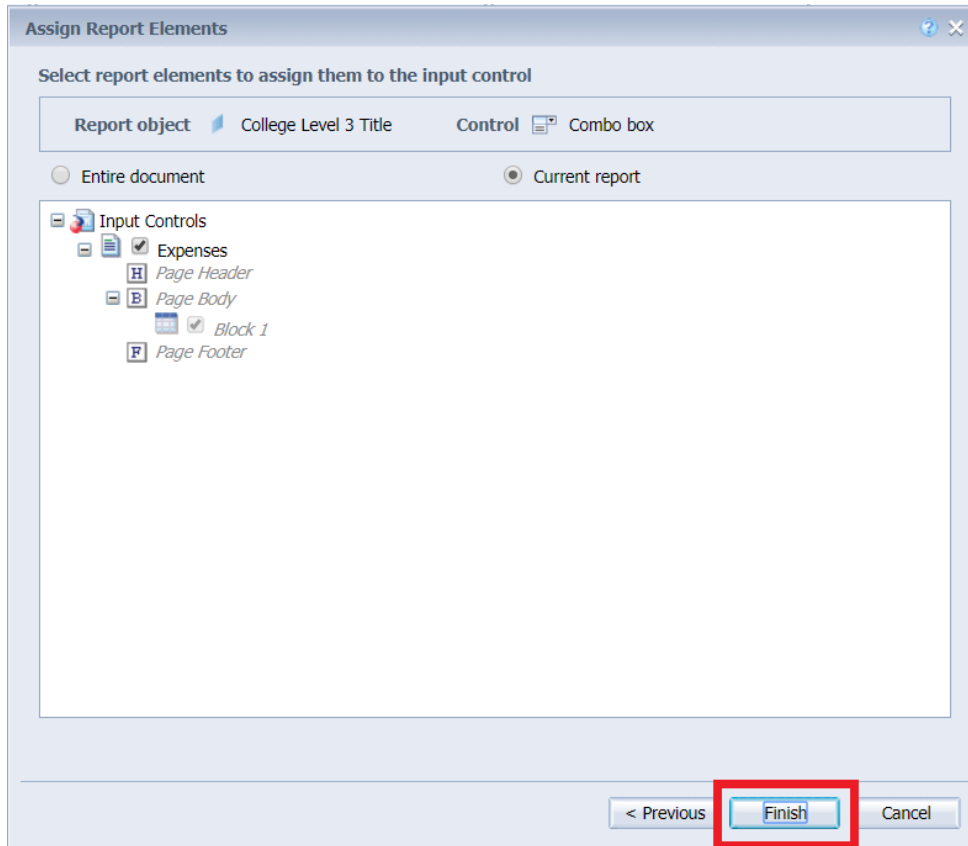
Assign Report Elements

Select report elements to assign them to the input control

Report object College Level 3 Title Control Combo box

Entire document Current report

Input Controls
Expenses
H Page Header
B Page Body
Block 1
F Page Footer

< Previous Finish Cancel